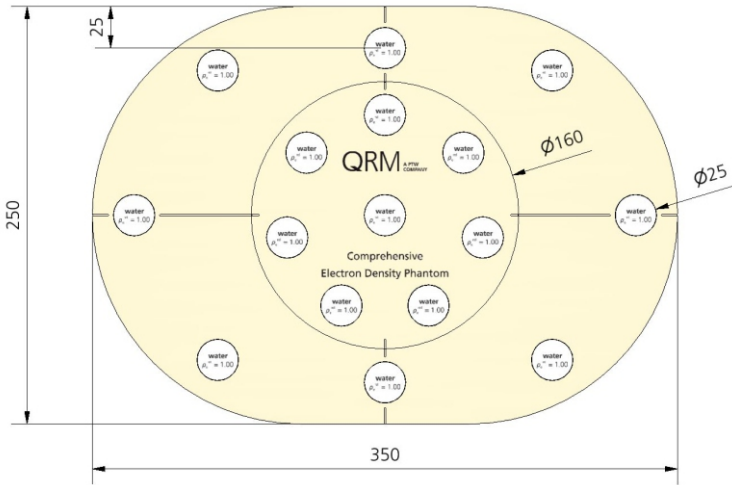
25

250

350

Ø160

Ø25

QRM A PTW COMPANY

Comprehensive
Electron Density Phantom

water $\rho_e^{w}$ = 1.00

water $\rho_e^{w}$ = 1.00

water $\rho_e^{w}$ = 1.00

water $\rho_e^{w}$ = 1.00

water $\rho_e^{w}$ = 1.00

water $\rho_e^{w}$ = 1.00

water $\rho_e^{w}$ = 1.00

water $\rho_e^{w}$ = 1.00

water $\rho_e^{w}$ = 1.00

water $\rho_e^{w}$ = 1.00

water $\rho_e^{w}$ = 1.00

water $\rho_e^{w}$ = 1.00

water $\rho_e^{w}$ = 1.00

water $\rho_e^{w}$ = 1.00

water $\rho_e^{w}$ = 1.00

water $\rho_e^{w}$ = 1.00